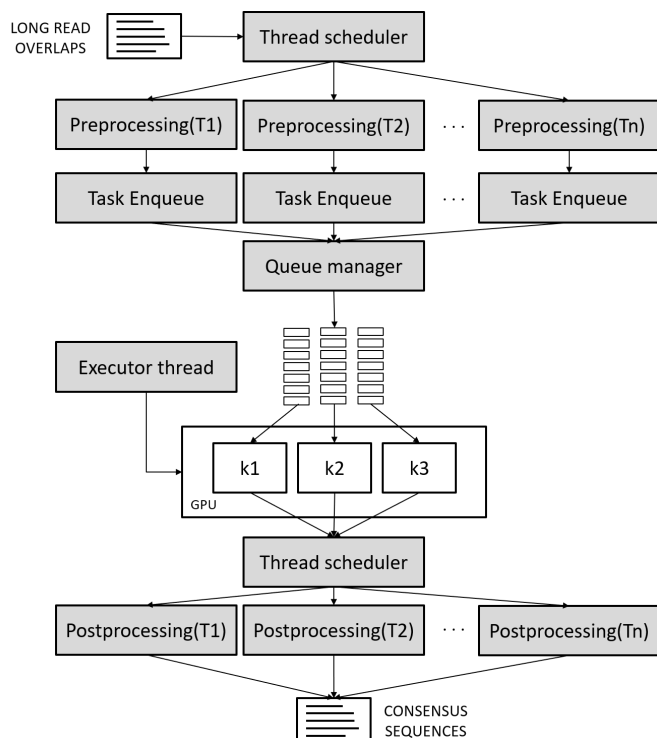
LONG READ OVERLAPS

Thread scheduler

Preprocessing(T1)

Preprocessing(T2)

. . .

Preprocessing(Tn)

Task Enqueue

Task Enqueue

. . .

Task Enqueue

Queue manager

Executor thread

k1

k2

k3

GPU

Thread scheduler

Postprocessing(T1)

Postprocessing(T2)

. . .

Postprocessing(Tn)

CONSENSUS SEQUENCES